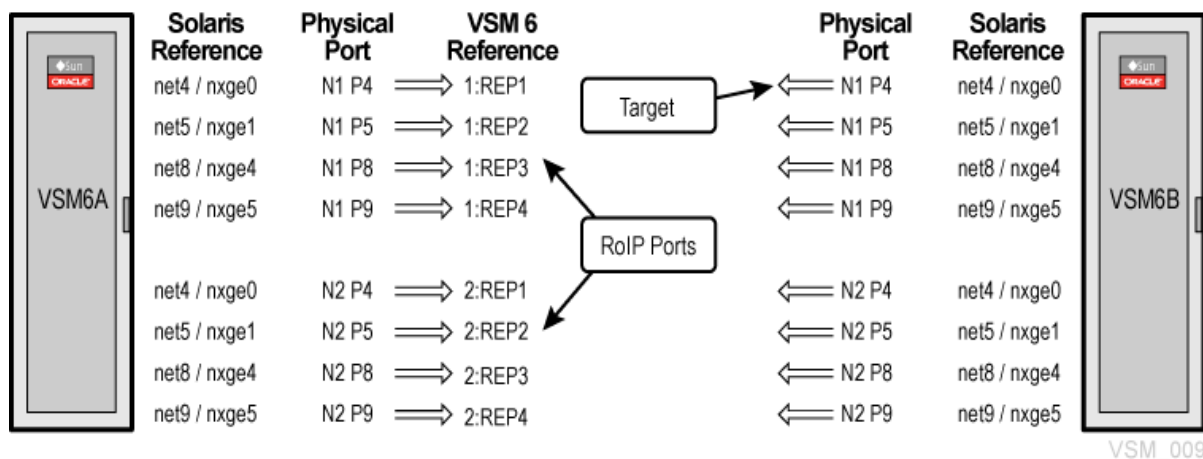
Sun ORACLE

VSM6A

| Solaris Reference | Physical Port | VSM 6 Reference |
|---|---|---|
| net4 / nxge0 | N1 P4 | 1:REP1 |
| net5 / nxge1 | N1 P5 | 1:REP2 |
| net8 / nxge4 | N1 P8 | 1:REP3 |
| net9 / nxge5 | N1 P9 | 1:REP4 |
| net4 / nxge0 | N2 P4 | 2:REP1 |
| net5 / nxge1 | N2 P5 | 2:REP2 |
| net8 / nxge4 | N2 P8 | 2:REP3 |
| net9 / nxge5 | N2 P9 | 2:REP4 |

Target

RoIP Ports

| Physical Port | Solaris Reference |
|---|---|
| N1 P4 | net4 / nxge0 |
| N1 P5 | net5 / nxge1 |
| N1 P8 | net8 / nxge4 |
| N1 P9 | net9 / nxge5 |
| N2 P4 | net4 / nxge0 |
| N2 P5 | net5 / nxge1 |
| N2 P8 | net8 / nxge4 |
| N2 P9 | net9 / nxge5 |

Sun ORACLE

VSM6B

VSM_009